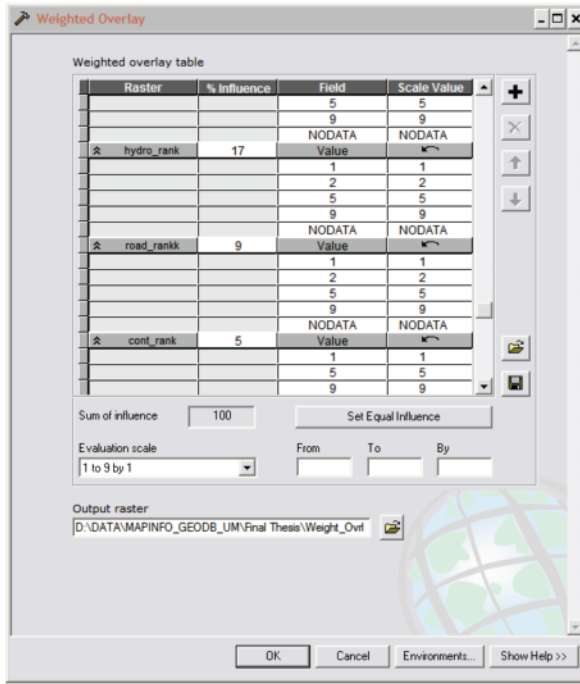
Weighted Overlay

Weighted overlay table

| Raster | % Influence | Field | Scale Value |
|---|---|---|---|
| | | 5 | 5 |
| | | 9 | 9 |
| | | NODATA | NODATA |
| hydro_rank | 17 | Value | |
| | | 1 | 1 |
| | | 2 | 2 |
| | | 5 | 5 |
| | | 9 | 9 |
| | | NODATA | NODATA |
| road_rankk | 9 | Value | |
| | | 1 | 1 |
| | | 2 | 2 |
| | | 5 | 5 |
| | | 9 | 9 |
| | | NODATA | NODATA |
| cont_rank | 5 | Value | |
| | | 1 | 1 |
| | | 5 | 5 |
| | | 9 | 9 |

Sum of influence 100

Set Equal Influence

Evaluation scale
1 to 9 by 1

From To By

Output raster
D:\DATA\MAPINFO_GEODB_UM\Final Thesis\Weight_Ovrl

OK Cancel Environments... Show Help >>